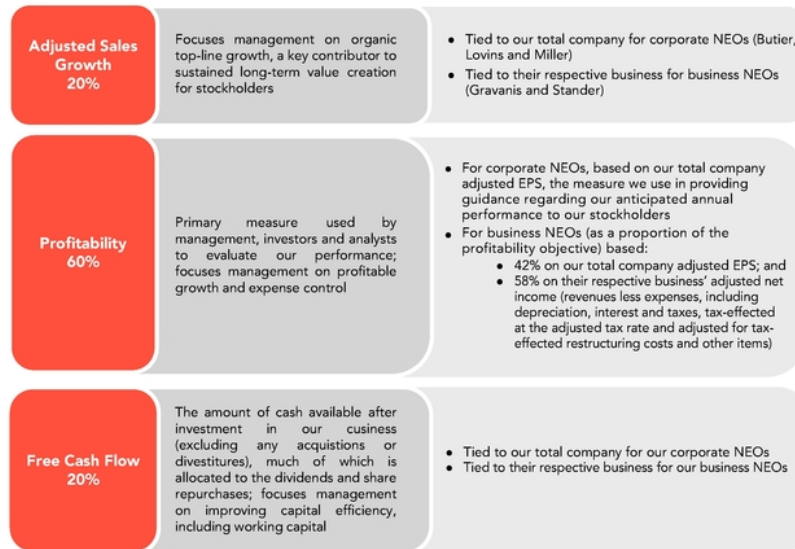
| | | |
|---|---|---|
| Adjusted Sales Growth 20% | Focuses management on organic top-line growth, a key contributor to sustained long-term value creation for stockholders | • Tied to our total company for corporate NEOs (Butier, Lovins and Miller) • Tied to their respective business for business NEOs (Gravanis and Stander) |
| Profitability 60% | Primary measure used by management, investors and analysts to evaluate our performance; focuses management on profitable growth and expense control | • For corporate NEOs, based on our total company adjusted EPS, the measure we use in providing guidance regarding our anticipated annual performance to our stockholders • For business NEOs (as a proportion of the profitability objective) based: • 42% on our total company adjusted EPS; and • 58% on their respective business' adjusted net income (revenues less expenses, including depreciation, interest and taxes, tax-effected at the adjusted tax rate and adjusted for tax-effected restructuring costs and other items) |
| Free Cash Flow 20% | The amount of cash available after investment in our cusiness (excluding any acquistions or divestitures), much of which is allocated to the dividends and share repurchases; focuses management on improving capital efficiency, including working capital | • Tied to our total company for our corporate NEOs • Tied to their respective business for our business NEOs |